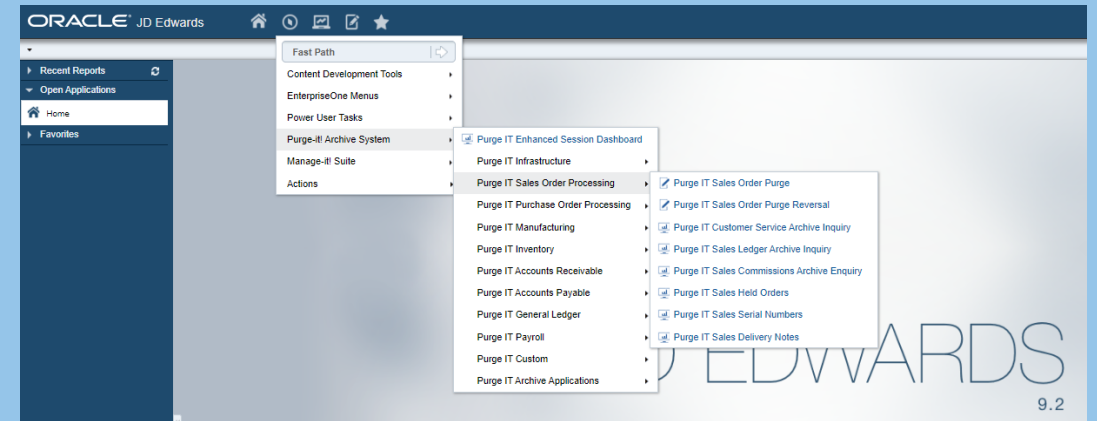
ORACLE® JD Edwards

Recent Reports
Open Applications
Home
Favorites

Fast Path
Content Development Tools
EnterpriseOne Menus
Power User Tasks
Purge-it! Archive System
Manage-it! Suite
Actions

Purge IT Enhanced Session Dashboard
Purge IT Infrastructure
Purge IT Sales Order Processing
Purge IT Purchase Order Processing
Purge IT Manufacturing
Purge IT Inventory
Purge IT Accounts Receivable
Purge IT Accounts Payable
Purge IT General Ledger
Purge IT Payroll
Purge IT Custom
Purge IT Archive Applications

Purge IT Sales Order Purge
Purge IT Sales Order Purge Reversal
Purge IT Customer Service Archive Inquiry
Purge IT Sales Ledger Archive Inquiry
Purge IT Sales Commissions Archive Enquiry
Purge IT Sales Held Orders
Purge IT Sales Serial Numbers
Purge IT Sales Delivery Notes

D EDWARDS
9.2